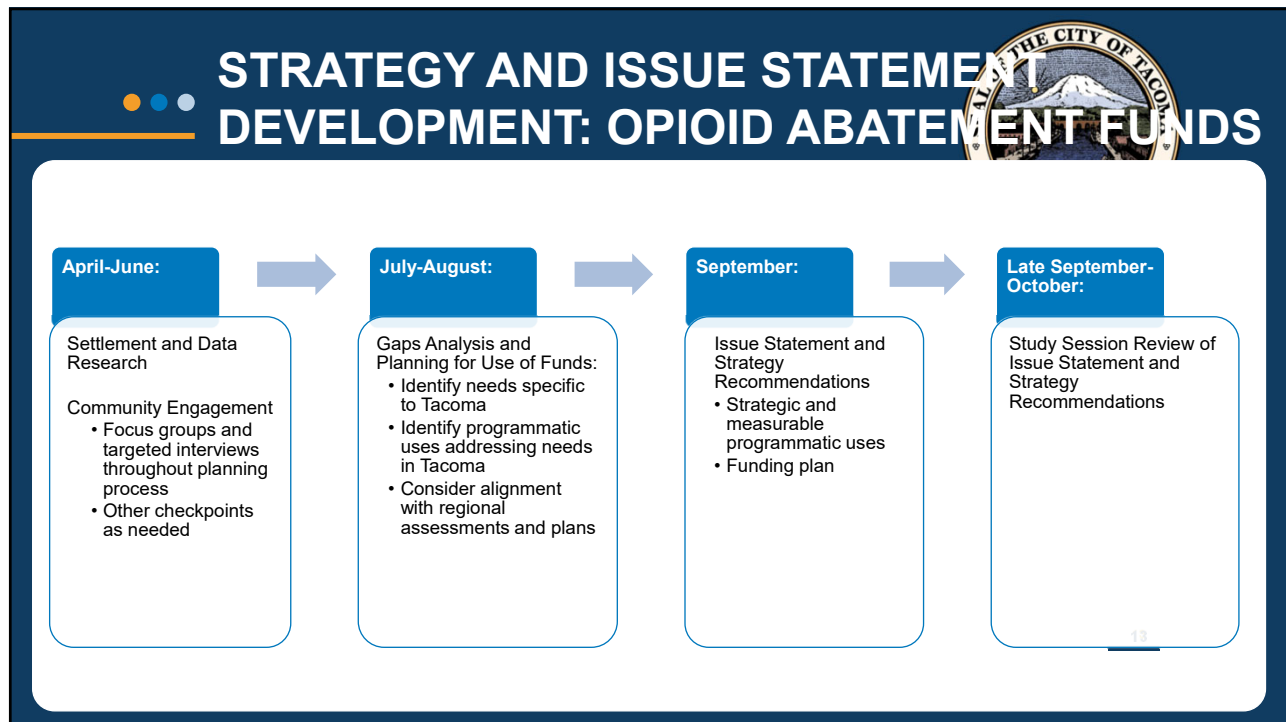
STRATEGY AND ISSUE STATEMENT DEVELOPMENT: OPIOID ABATEMENT FUNDS

THE CITY OF TACO

April-June:

Settlement and Data Research

Community Engagement
- Focus groups and targeted interviews throughout planning process
- Other checkpoints as needed

July-August:

Gaps Analysis and Planning for Use of Funds:
- Identify needs specific to Tacoma
- Identify programmatic uses addressing needs in Tacoma
- Consider alignment with regional assessments and plans

September:

Issue Statement and Strategy Recommendations
- Strategic and measurable programmatic uses
- Funding plan

Late September-October:

Study Session Review of Issue Statement and Strategy Recommendations

13